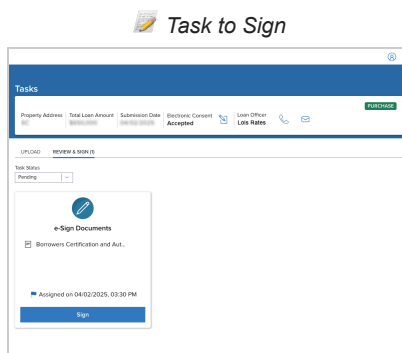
Task to Sign

Tasks

PURCHASE

Property Address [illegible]

Total Loan Amount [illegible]

Submission Date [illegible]

Electronic Consent
Accepted

Loan Officer
Lois Rates

UPLOAD

REVIEW & SIGN (1)

Task Status
Pending

e-Sign Documents

Borrowers Certification and Aut...

Assigned on 04/02/2025, 03:30 PM

Sign